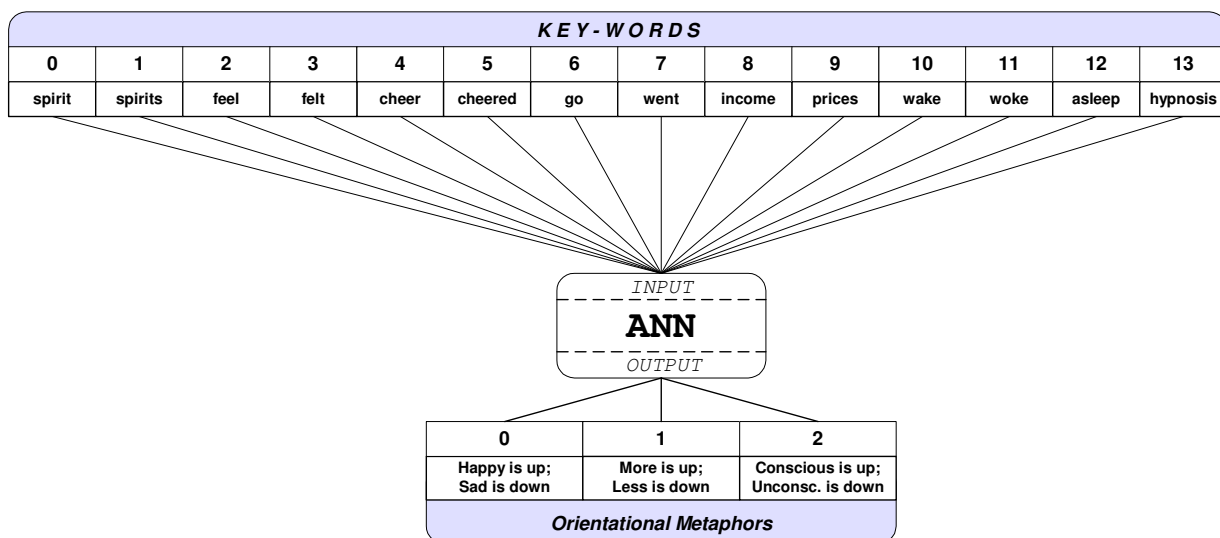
KEY-WORDS

| 0 | 1 | 2 | 3 | 4 | 5 | 6 | 7 | 8 | 9 | 10 | 11 | 12 | 13 |
|---|---|---|---|---|---|---|---|---|---|---|---|---|---|
| spirit | spirits | feel | felt | cheer | cheered | go | went | income | prices | wake | woke | asleep | hypnosis |

INPUT

ANN

OUTPUT

| 0 | 1 | 2 |
|---|---|---|
| Happy is up; Sad is down | More is up; Less is down | Conscious is up; Unconsc. is down |

Orientational Metaphors